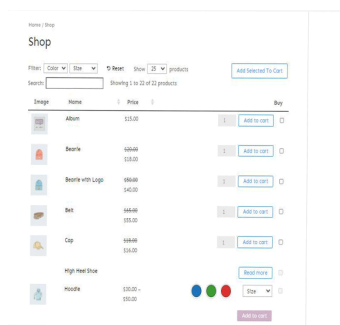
Home / Shop

Shop

Filter: Color Size ↻ Reset Show 25 products

Add Selected To Cart

Search: Showing 1 to 22 of 22 products

| Image | Name | Price | | Buy |
|---|---|---|---|---|
| | Album | $15.00 | 1 Add to cart | |
| | Beanie | $20.00 $18.00 | 1 Add to cart | |
| | Beanie with Logo | $50.00 $40.00 | 1 Add to cart | |
| | Belt | $65.00 $55.00 | 1 Add to cart | |
| | Cap | $18.00 $16.00 | 1 Add to cart | |
| | High Heel Shoe | | Read more | |
| | Hoodie | $30.00 – $50.00 | Size Add to cart | |